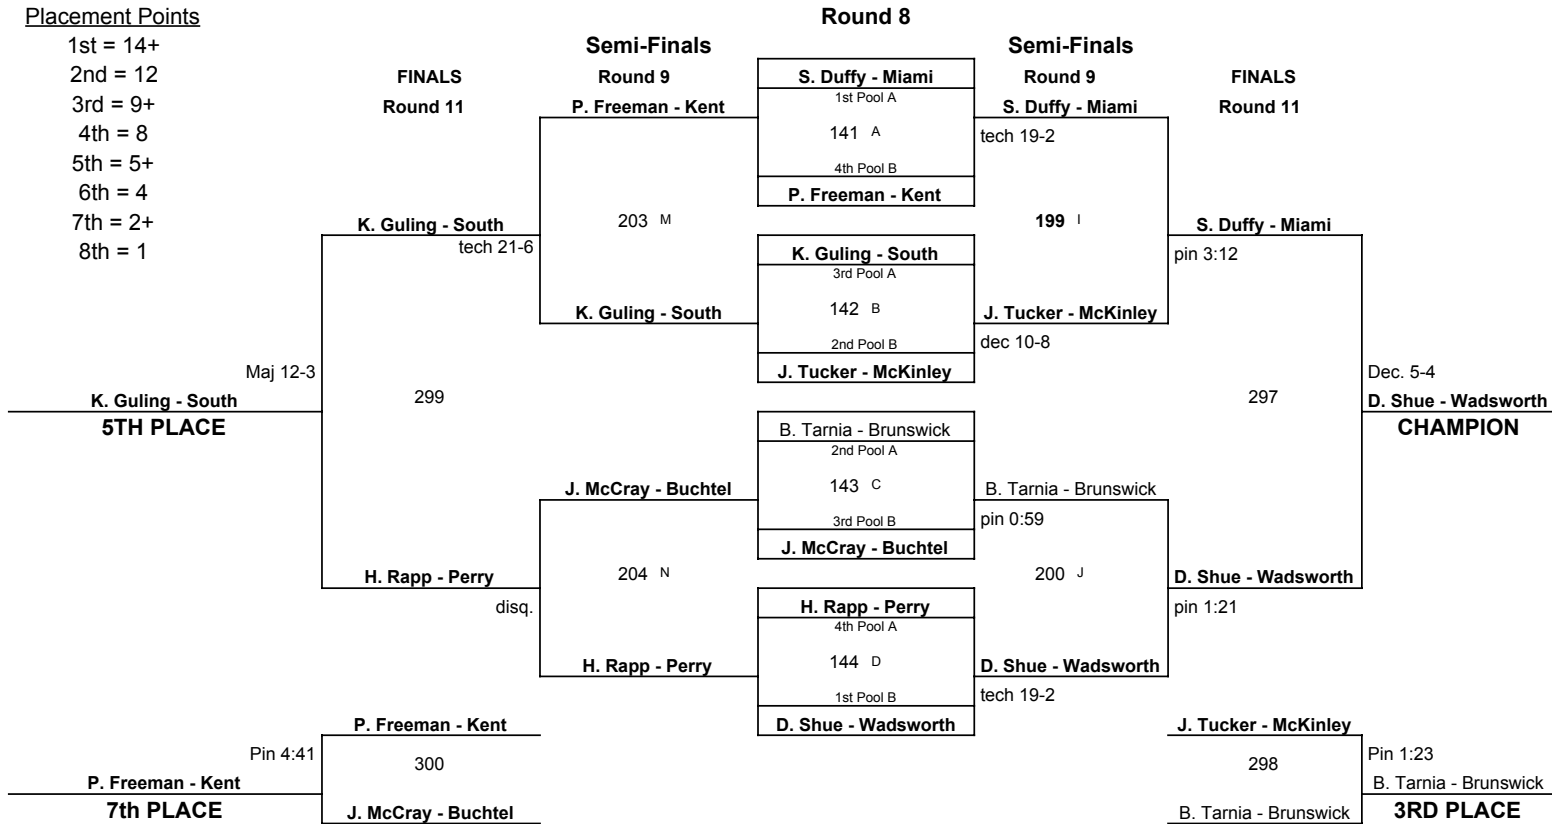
Placement Points
1st = 14+
2nd = 12
3rd = 9+
4th = 8
5th = 5+
6th = 4
7th = 2+
8th = 1

Round 8

Semi-Finals
Round 9

Semi-Finals
Round 9

FINALS
Round 11

FINALS
Round 11

S. Duffy - Miami
1st Pool A
141 A
4th Pool B
P. Freeman - Kent

P. Freeman - Kent

S. Duffy - Miami
tech 19-2

203 M

199 I

K. Guling - South
tech 21-6

S. Duffy - Miami
pin 3:12

K. Guling - South
3rd Pool A
142 B
2nd Pool B
J. Tucker - McKinley

K. Guling - South

J. Tucker - McKinley
dec 10-8

Maj 12-3
K. Guling - South
5TH PLACE

299

297

Dec. 5-4
D. Shue - Wadsworth
CHAMPION

B. Tarnia - Brunswick
2nd Pool A
143 C
3rd Pool B
J. McCray - Buchtel

J. McCray - Buchtel

B. Tarnia - Brunswick
pin 0:59

204 N

200 J

H. Rapp - Perry
disq.

D. Shue - Wadsworth
pin 1:21

H. Rapp - Perry
4th Pool A
144 D
1st Pool B
D. Shue - Wadsworth

H. Rapp - Perry

D. Shue - Wadsworth
tech 19-2

P. Freeman - Kent
300
J. McCray - Buchtel

Pin 4:41
P. Freeman - Kent
7th PLACE

J. Tucker - McKinley
298
B. Tarnia - Brunswick

Pin 1:23
B. Tarnia - Brunswick
3RD PLACE